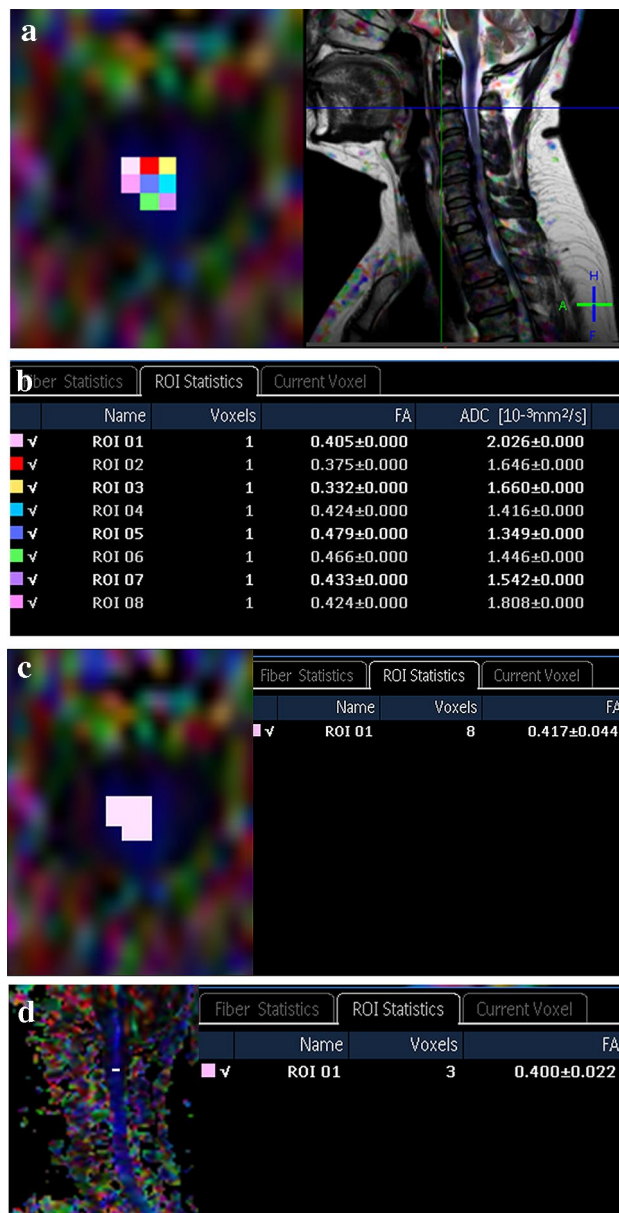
a

H
A
F

b

Fiber Statistics | ROI Statistics | Current Voxel

| | Name | Voxels | FA | ADC [$10^{-3}mm^2/s$] |
|---|---|---|---|---|
| √ | ROI 01 | 1 | 0.405±0.000 | 2.026±0.000 |
| √ | ROI 02 | 1 | 0.375±0.000 | 1.646±0.000 |
| √ | ROI 03 | 1 | 0.332±0.000 | 1.660±0.000 |
| √ | ROI 04 | 1 | 0.424±0.000 | 1.416±0.000 |
| √ | ROI 05 | 1 | 0.479±0.000 | 1.349±0.000 |
| √ | ROI 06 | 1 | 0.466±0.000 | 1.446±0.000 |
| √ | ROI 07 | 1 | 0.433±0.000 | 1.542±0.000 |
| √ | ROI 08 | 1 | 0.424±0.000 | 1.808±0.000 |

c

Fiber Statistics | ROI Statistics | Current Voxel

| | Name | Voxels | FA |
|---|---|---|---|
| √ | ROI 01 | 8 | 0.417±0.044 |

d

Fiber Statistics | ROI Statistics | Current Voxel

| | Name | Voxels | FA |
|---|---|---|---|
| √ | ROI 01 | 3 | 0.400±0.022 |